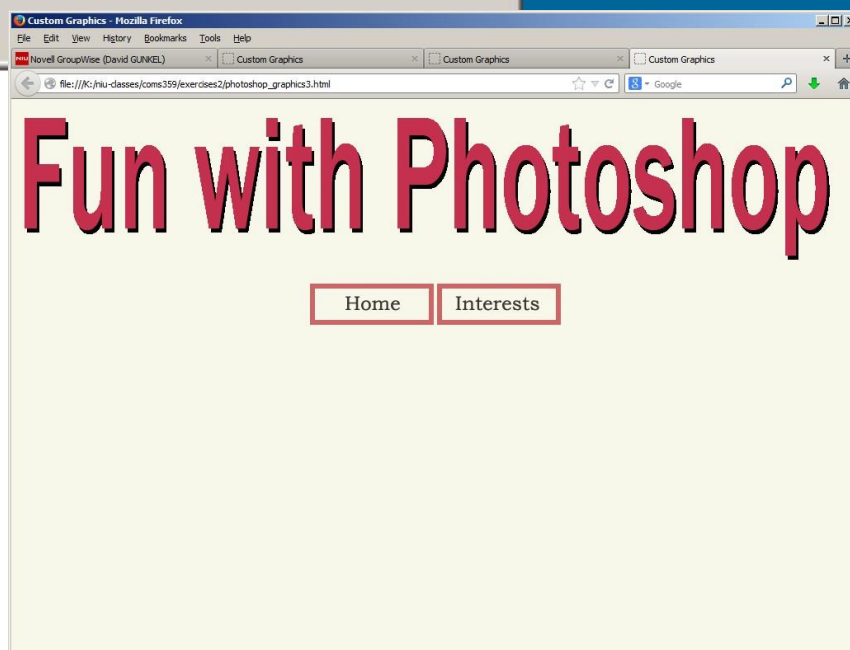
Custom Graphics - Mozilla Firefox

File Edit View History Bookmarks Tools Help

NIU Novell GroupWise (David GUNKEL) ×
Custom Graphics ×
Custom Graphics ×
Custom Graphics ×

file:///K:/niu-classes/coms359/exercises2/photoshop_graphics3.html

Google

Fun with Photoshop

Home
Interests